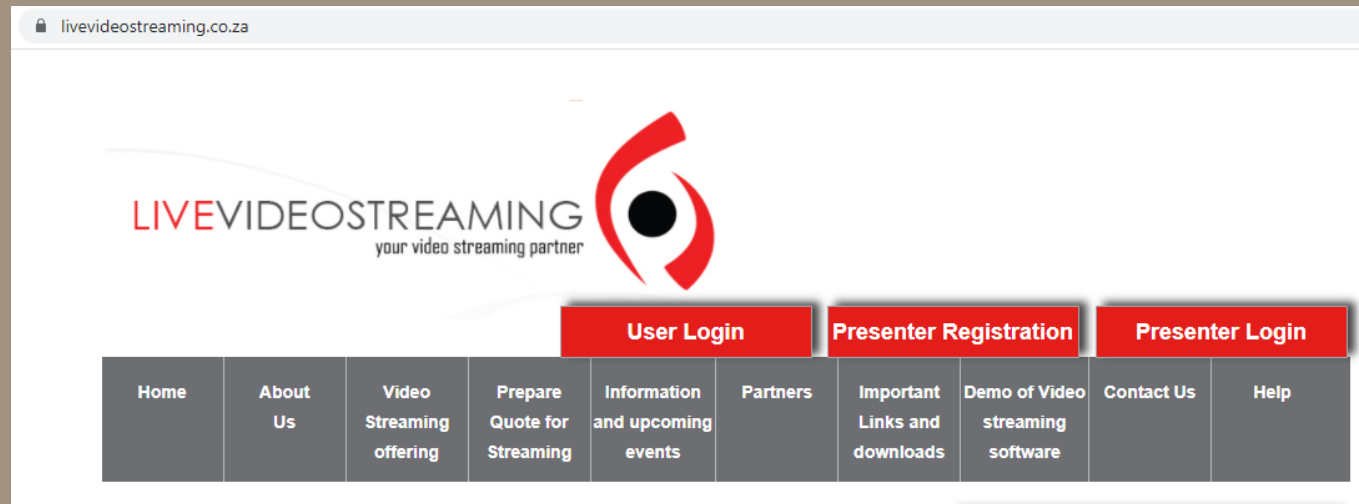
livevideostreaming.co.za

LIVEVIDEOSTREAMING
your video streaming partner

User Login
Presenter Registration
Presenter Login

Home
About Us
Video Streaming offering
Prepare Quote for Streaming
Information and upcoming events
Partners
Important Links and downloads
Demo of Video streaming software
Contact Us
Help